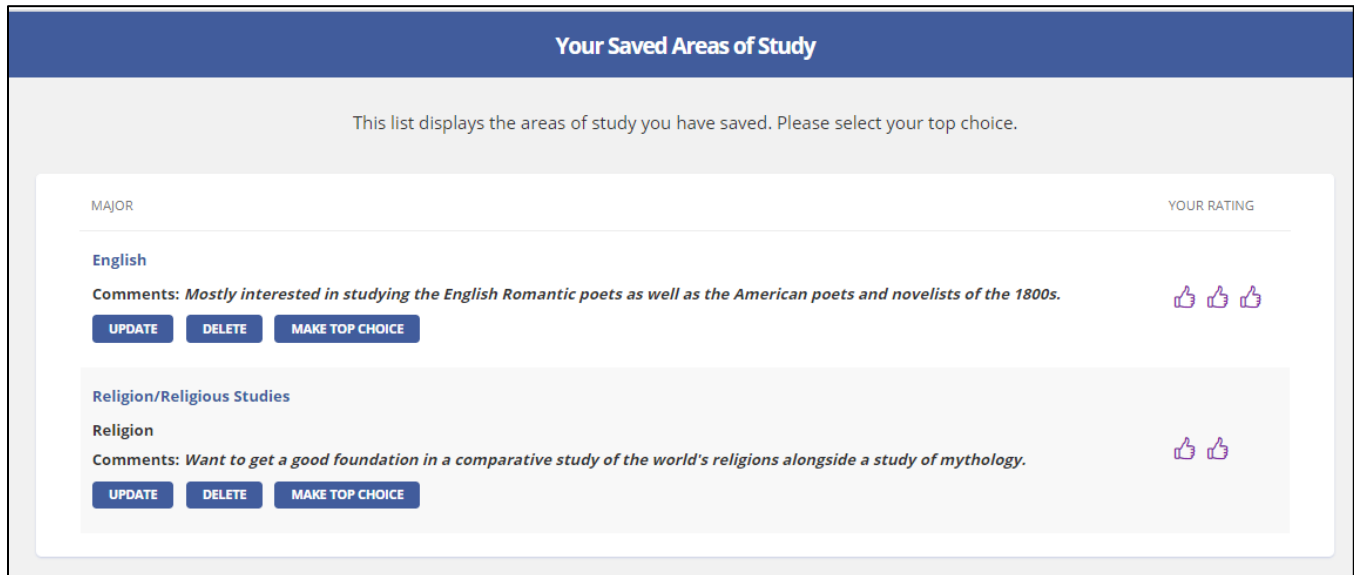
Your Saved Areas of Study

This list displays the areas of study you have saved. Please select your top choice.

MAJOR

YOUR RATING

English

Comments: *Mostly interested in studying the English Romantic poets as well as the American poets and novelists of the 1800s.*

UPDATE DELETE MAKE TOP CHOICE

Religion/Religious Studies

Religion

Comments: *Want to get a good foundation in a comparative study of the world's religions alongside a study of mythology.*

UPDATE DELETE MAKE TOP CHOICE